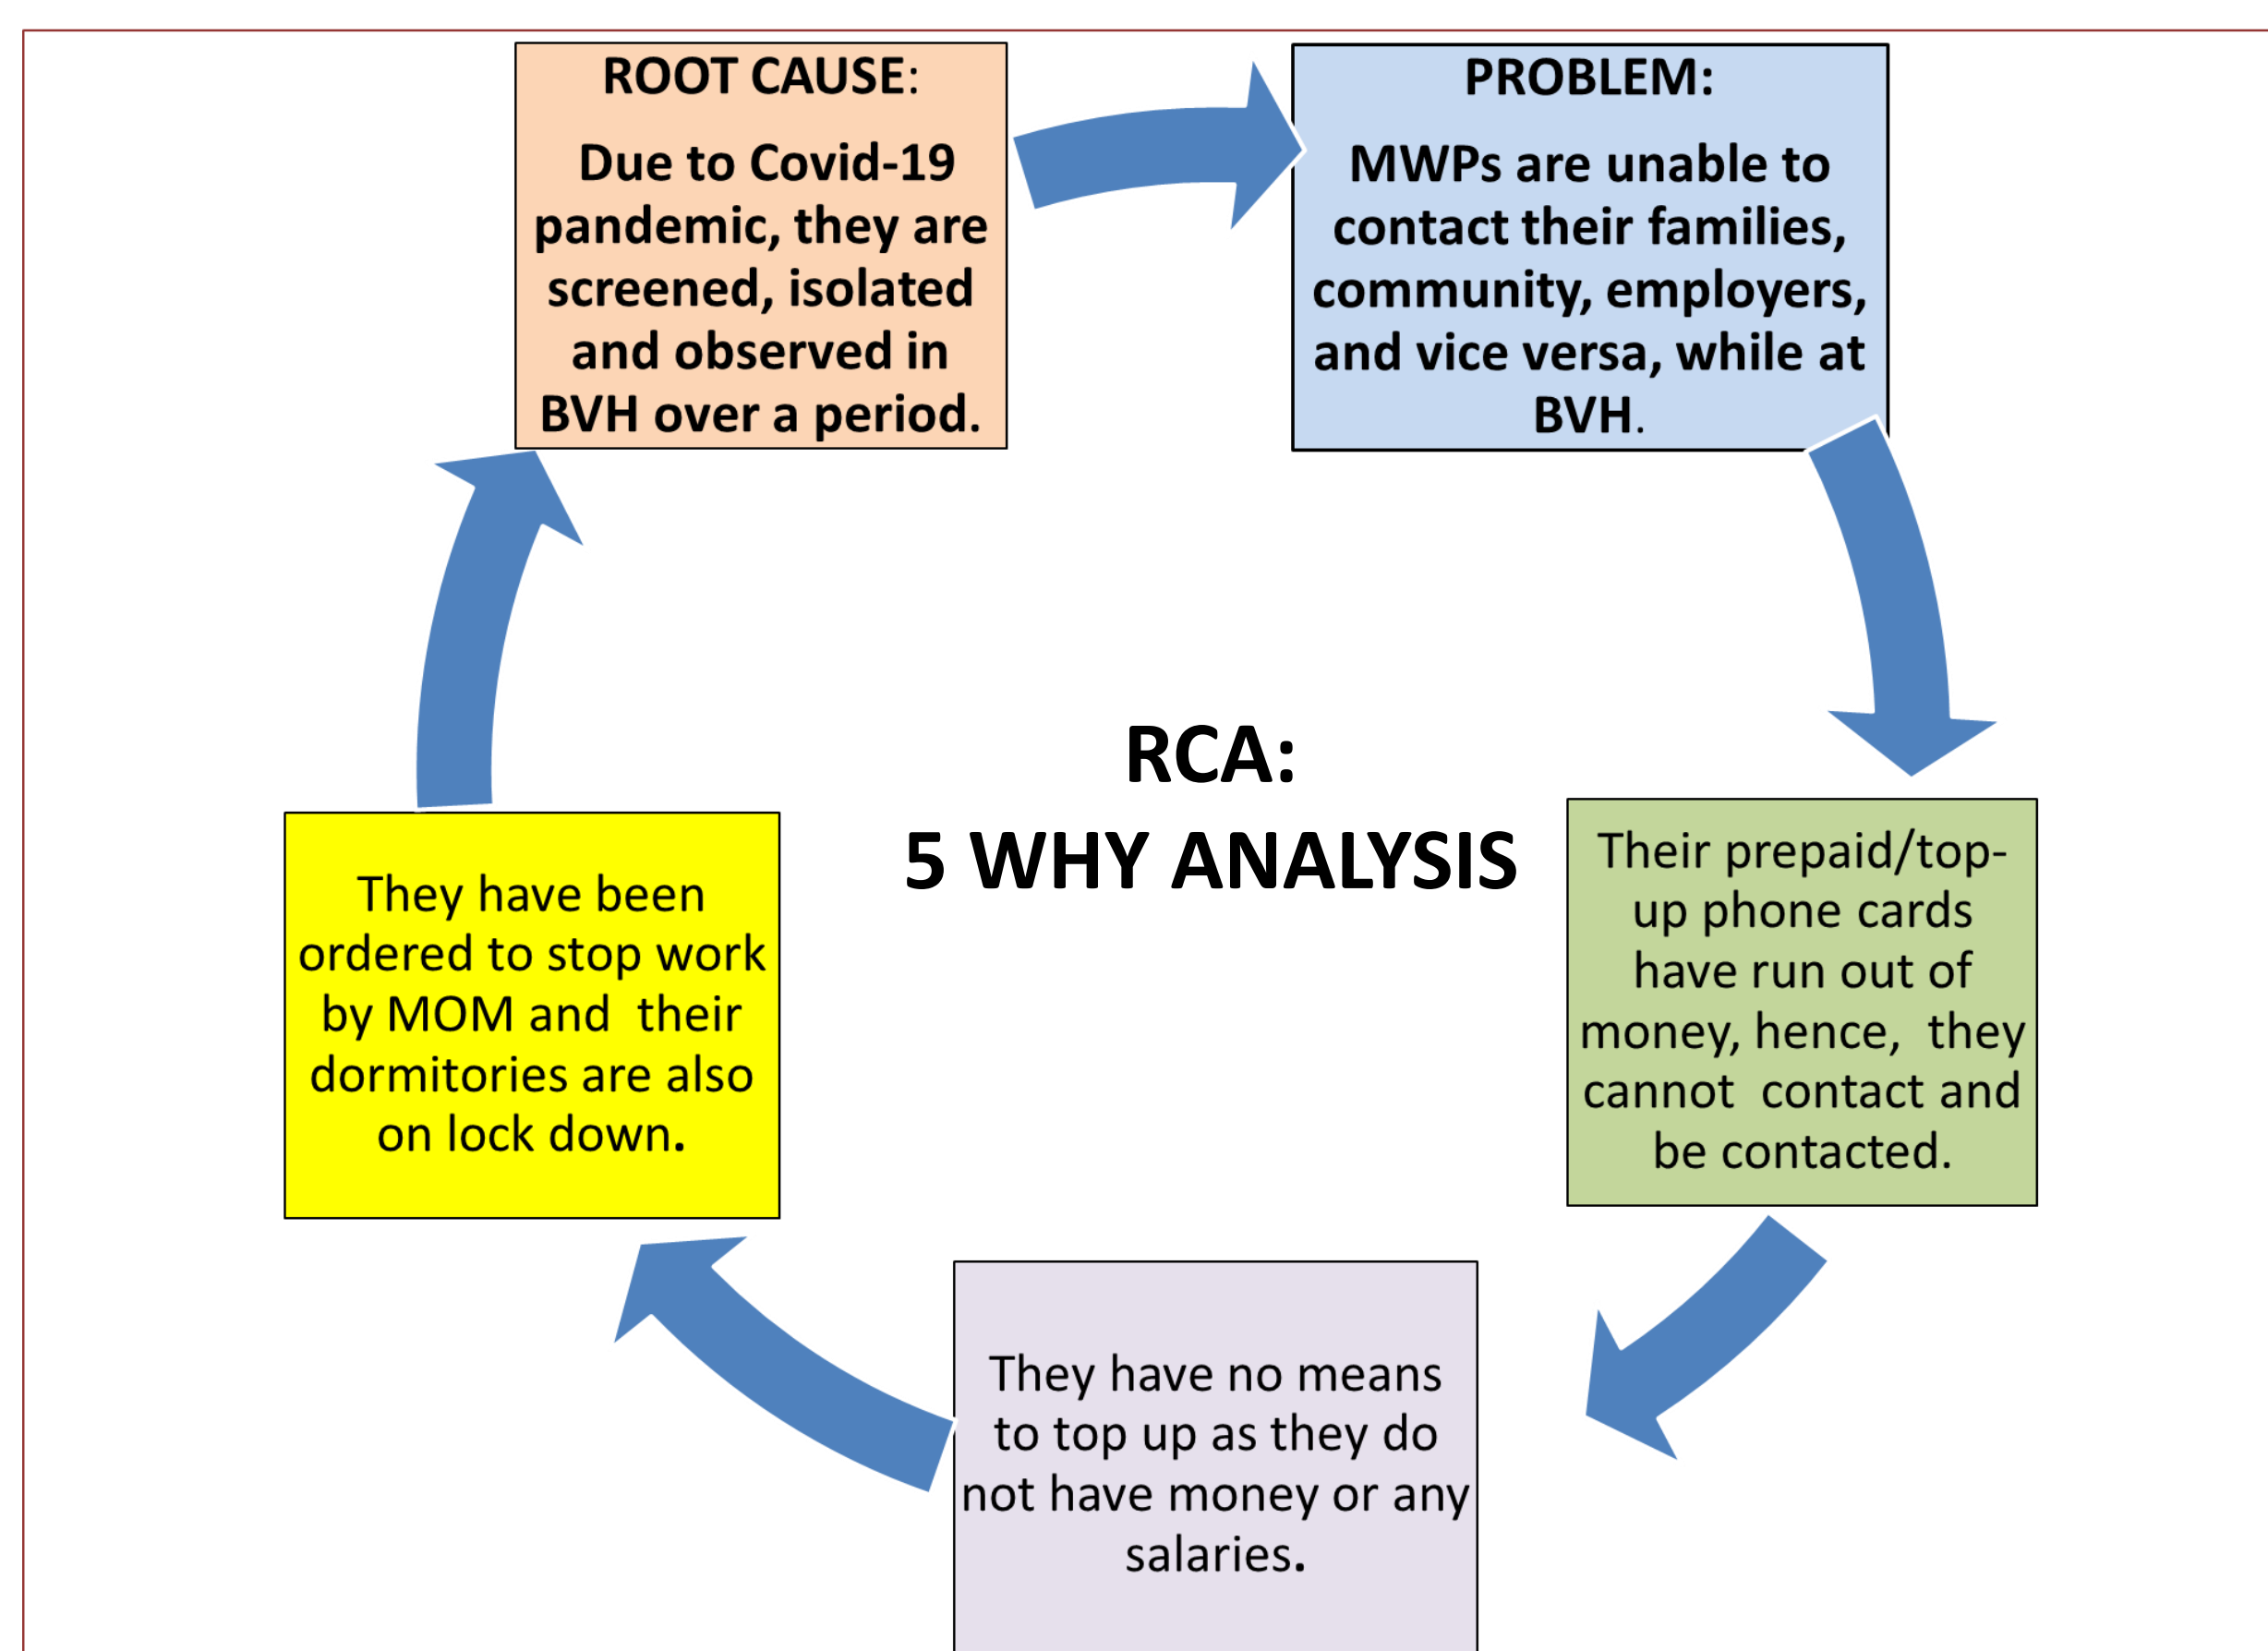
ROOT CAUSE:

Due to Covid-19 pandemic, they are screened, isolated and observed in BVH over a period.

PROBLEM:

MWPs are unable to contact their families, community, employers, and vice versa, while at BVH.

RCA:
5 WHY ANALYSIS

Their prepaid/top-up phone cards have run out of money, hence, they cannot contact and be contacted.

They have no means to top up as they do not have money or any salaries.

They have been ordered to stop work by MOM and their dormitories are also on lock down.